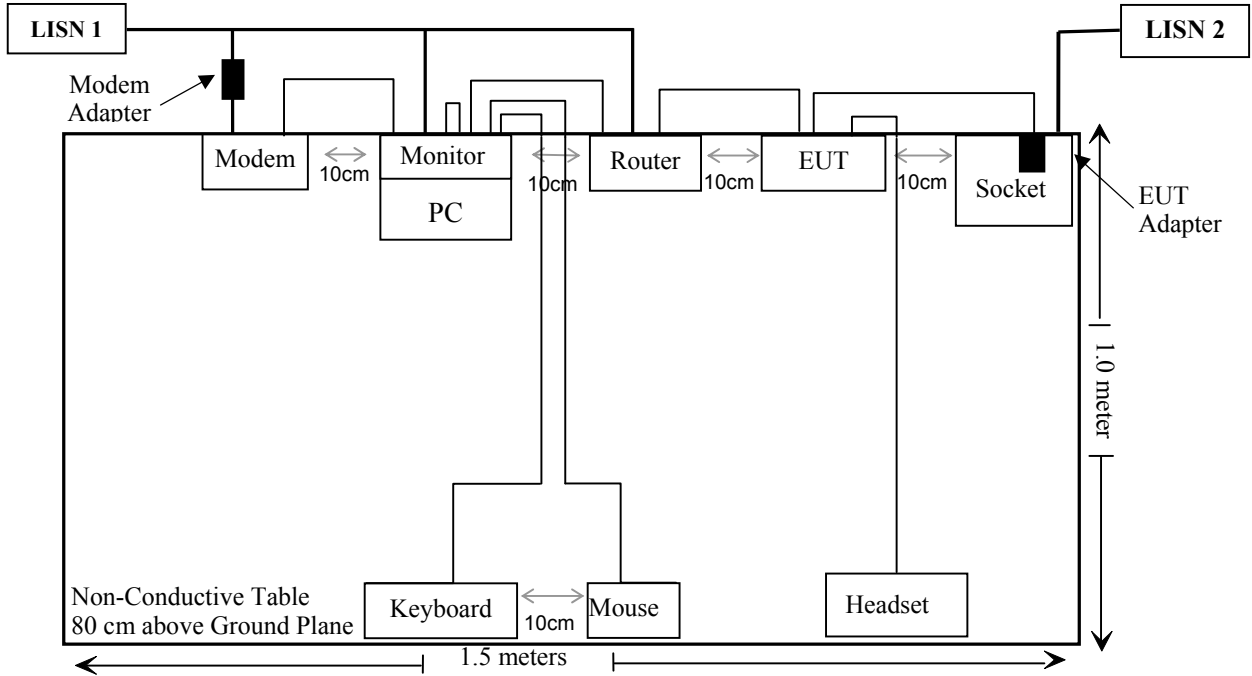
LISN 1

LISN 2

Modem Adapter

Modem

10cm

Monitor

PC

10cm

Router

10cm

EUT

10cm

Socket

EUT Adapter

1.0 meter

Non-Conductive Table 80 cm above Ground Plane

Keyboard

10cm

Mouse

Headset

1.5 meters